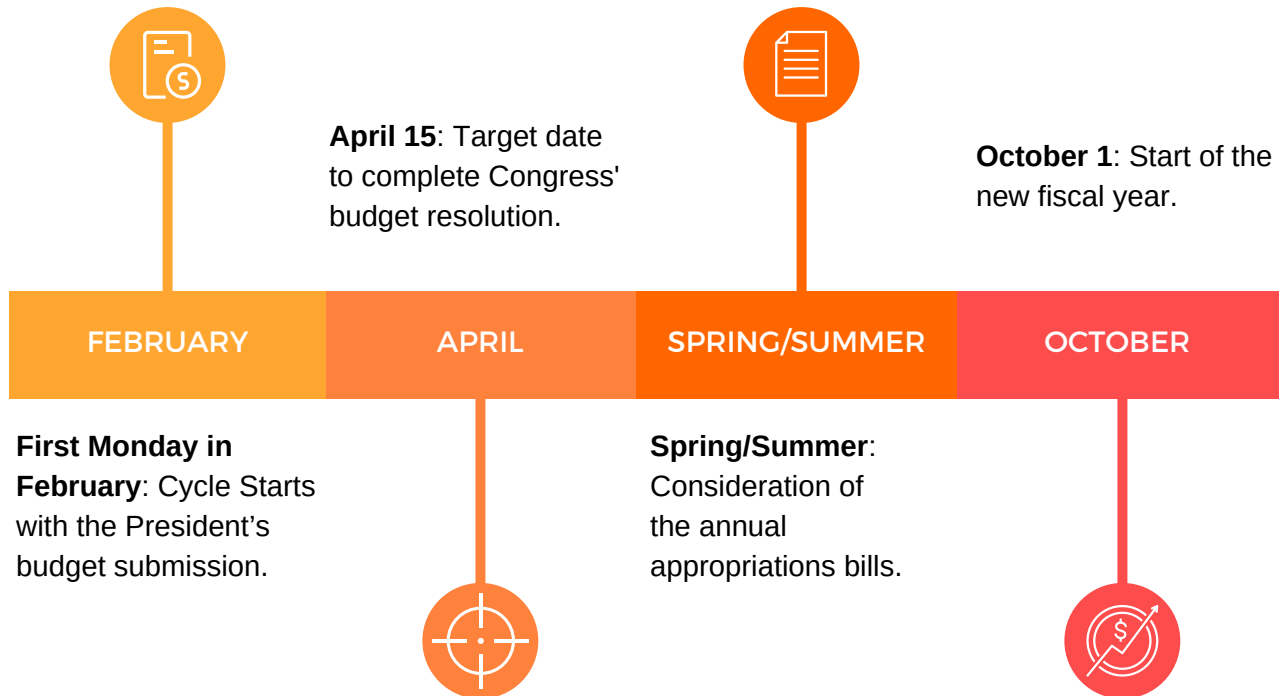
April 15: Target date to complete Congress' budget resolution.

October 1: Start of the new fiscal year.

FEBRUARY

APRIL

SPRING/SUMMER

OCTOBER

First Monday in February: Cycle Starts with the President’s budget submission.

Spring/Summer: Consideration of the annual appropriations bills.

$

$